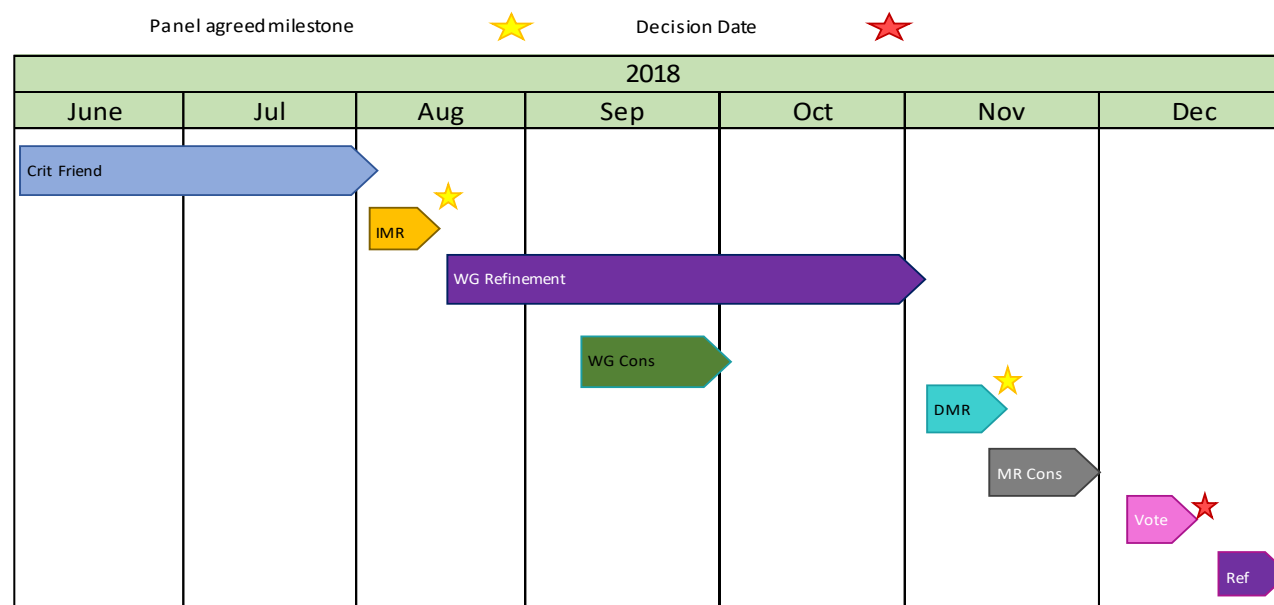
Panel agreed milestone

Decision Date

| 2018 | | | | | | |
|---|---|---|---|---|---|---|
| June | Jul | Aug | Sep | Oct | Nov | Dec |

Crit Friend

IMR

WG Refinement

WG Cons

DMR

MR Cons

Vote

Ref